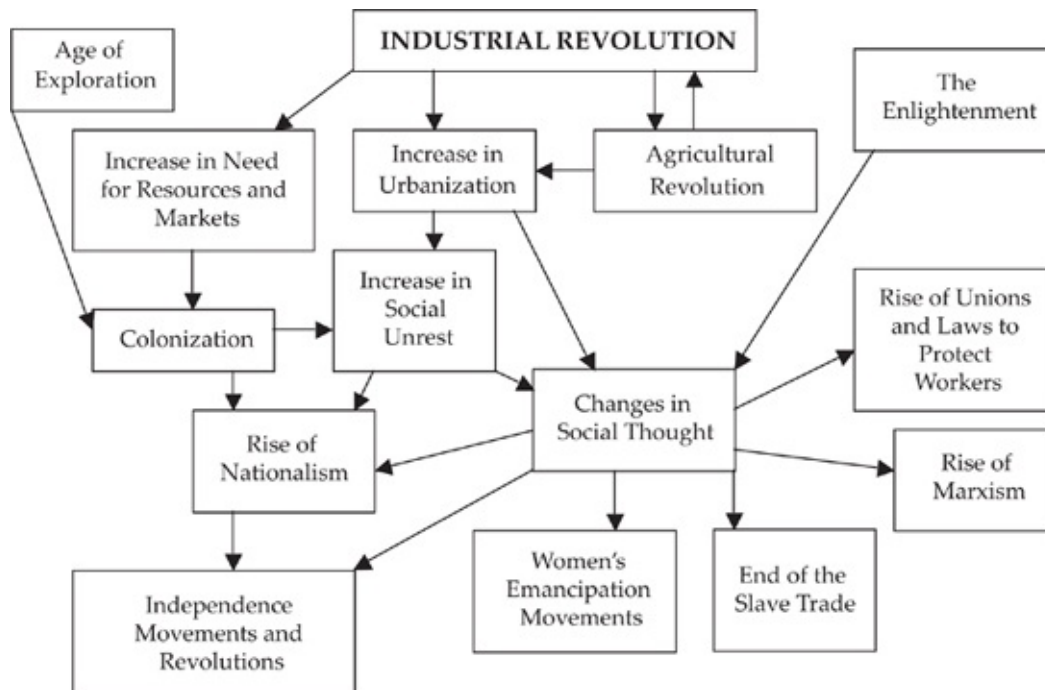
Age of Exploration

INDUSTRIAL REVOLUTION

The Enlightenment

Increase in Need for Resources and Markets

Increase in Urbanization

Agricultural Revolution

Colonization

Increase in Social Unrest

Rise of Unions and Laws to Protect Workers

Changes in Social Thought

Rise of Nationalism

Rise of Marxism

Women's Emancipation Movements

End of the Slave Trade

Independence Movements and Revolutions